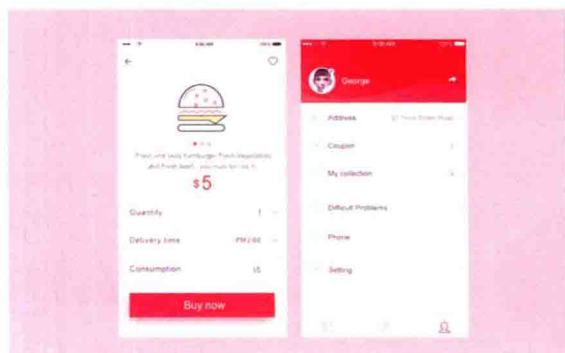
9:41 AM

Fresh and tasty hamburger. Fresh vegetables and fresh beef, you must try it.

$5

Quantity 1

Delivery time PM 2:00

Consumption $5

Buy now

9:41 AM

George

Address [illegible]

Coupon

My collection

Difficult Problems

Phone

Setting